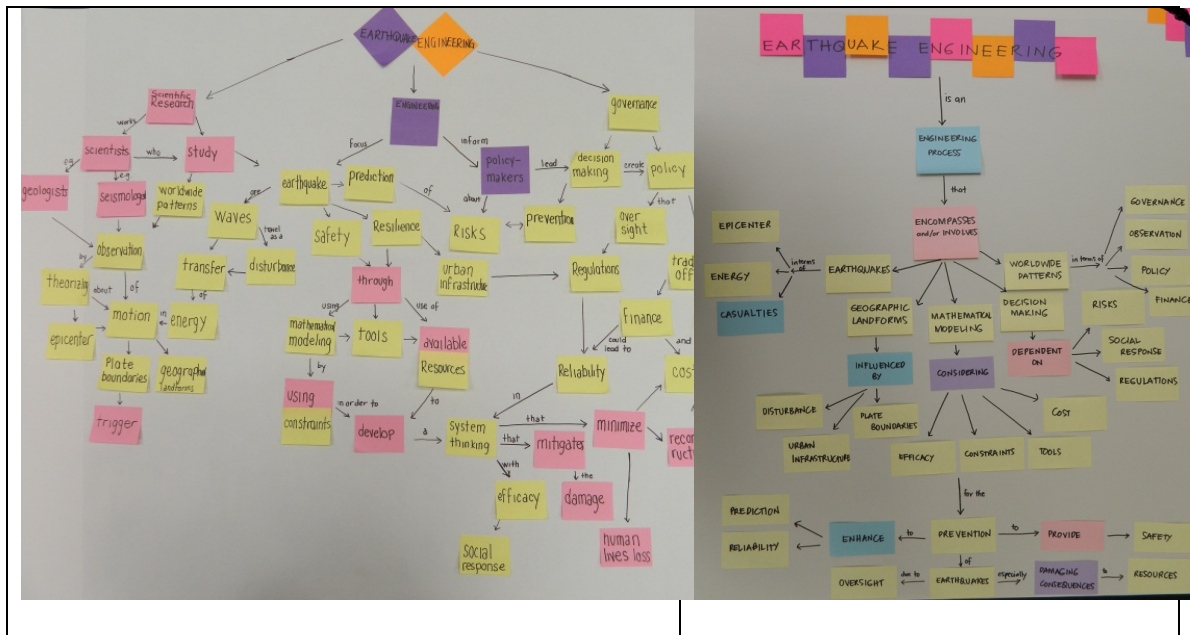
EARTHQUAKE ENGINEERING

Scientific Research
works
scientists
who
study
e.g.
geologists
e.g.
seismologists
worldwide patterns
observation
by
theorizing
about
of
motion
in
energy
epicenter
Plate boundaries
geographical landforms
trigger
are
Waves
travel as a
disturbance
transfer
of

ENGINEERING
focus
inform
earthquake
prediction
of
policy-makers
lead
decision making
create
policy
about
Risks
prevention
safety
Resilience
through
using
use of
mathematical modeling
tools
available Resources
by
using constraints
in order to
develop
a
to
system thinking
that
mitigates
the
damage
with
efficacy
social response
urban infrastructure
Regulations
Reliability
in
that
minimize
human lives loss
reconstruction
Finance
could lead to
and
cost
governance
oversight
that
trade off

EARTHQUAKE ENGINEERING
is an
ENGINEERING PROCESS
that
ENCOMPASSES and/or INVOLVES
EPICENTER
ENERGY
CASUALTIES
in terms of
EARTHQUAKES
WORLDWIDE PATTERNS
in terms of
GOVERNANCE
OBSERVATION
POLICY
FINANCE
GEOGRAPHIC LANDFORMS
MATHEMATICAL MODELING
DECISION MAKING
RISKS
DEPENDENT ON
SOCIAL RESPONSE
REGULATIONS
INFLUENCED BY
CONSIDERING
DISTURBANCE
PLATE BOUNDARIES
URBAN INFRASTRUCTURE
EFFICACY
CONSTRAINTS
TOOLS
COST
for the
PREDICTION
RELIABILITY
ENHANCE
to
PREVENTION
to
PROVIDE
SAFETY
of
OVERSIGHT
due to
EARTHQUAKES
especially
DAMAGING CONSEQUENCES
to
RESOURCES